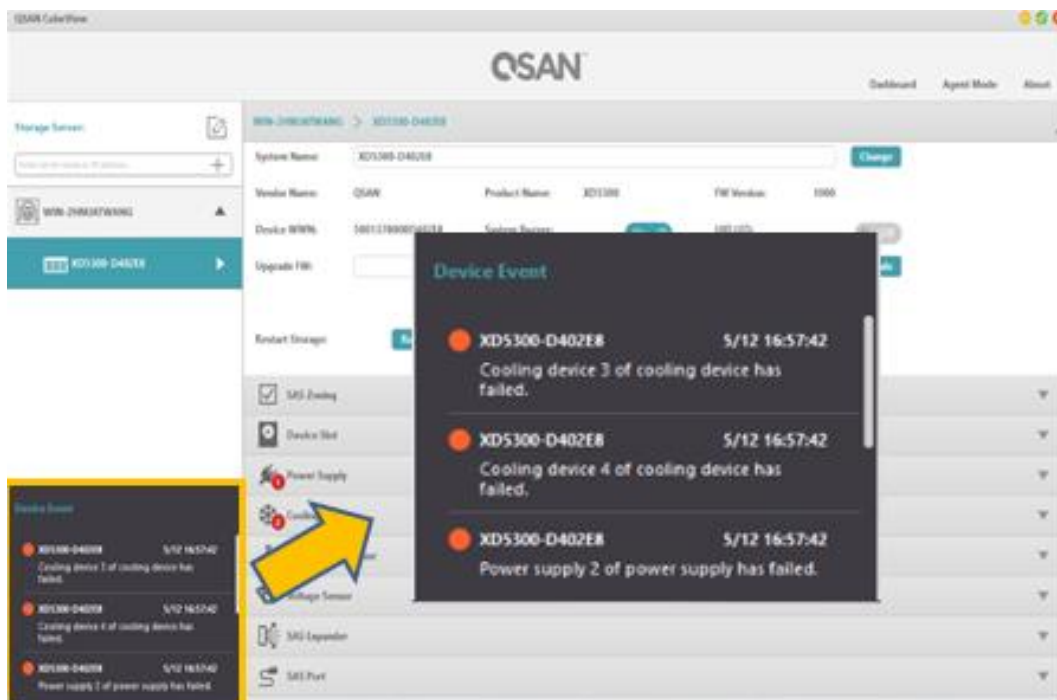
QSAN CyberView

QSAN

Dashboard Agent Mode About

Storage Servers

WIN-2HMJ4TWANG

XD5300-D402E8

WIN-2HMJ4TWANG > XD5300-D402E8

System Name: XD5300-D402E8 Change

Vendor Name: QSAN Product Name: XD5300 FW Version: 1000

Device WWN: 5001378000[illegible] System Buzzer: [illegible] UID LED: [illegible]

Upgrade FW: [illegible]

Restart Storage: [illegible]

SAS Zoning

Device Slot

Power Supply

Cooling

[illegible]

Voltage Sensor

SAS Expander

SAS Port

Device Event

XD5300-D402E8 5/12 16:57:42
Cooling device 3 of cooling device has failed.

XD5300-D402E8 5/12 16:57:42
Cooling device 4 of cooling device has failed.

XD5300-D402E8 5/12 16:57:42
Power supply 2 of power supply has failed.

Device Event

XD5300-D402E8 5/12 16:57:42
Cooling device 3 of cooling device has failed.

XD5300-D402E8 5/12 16:57:42
Cooling device 4 of cooling device has failed.

XD5300-D402E8 5/12 16:57:42
Power supply 2 of power supply has failed.